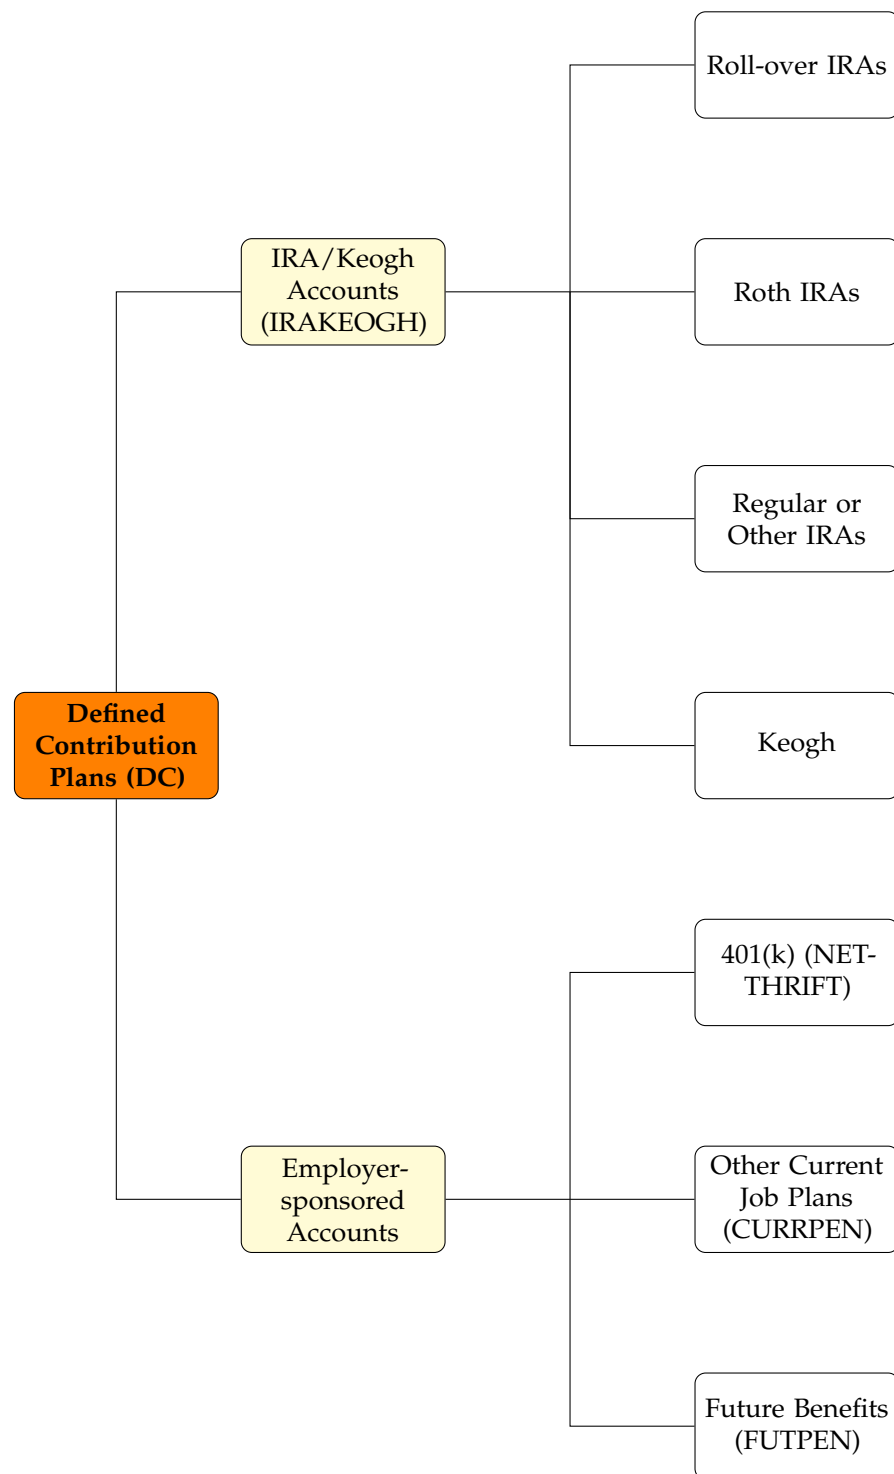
Defined Contribution Plans (DC)

IRA/Keogh Accounts (IRAKEOGH)

Roll-over IRAs

Roth IRAs

Regular or Other IRAs

Keogh

Employer-sponsored Accounts

401(k) (NET-THRIFT)

Other Current Job Plans (CURRPEN)

Future Benefits (FUTPEN)